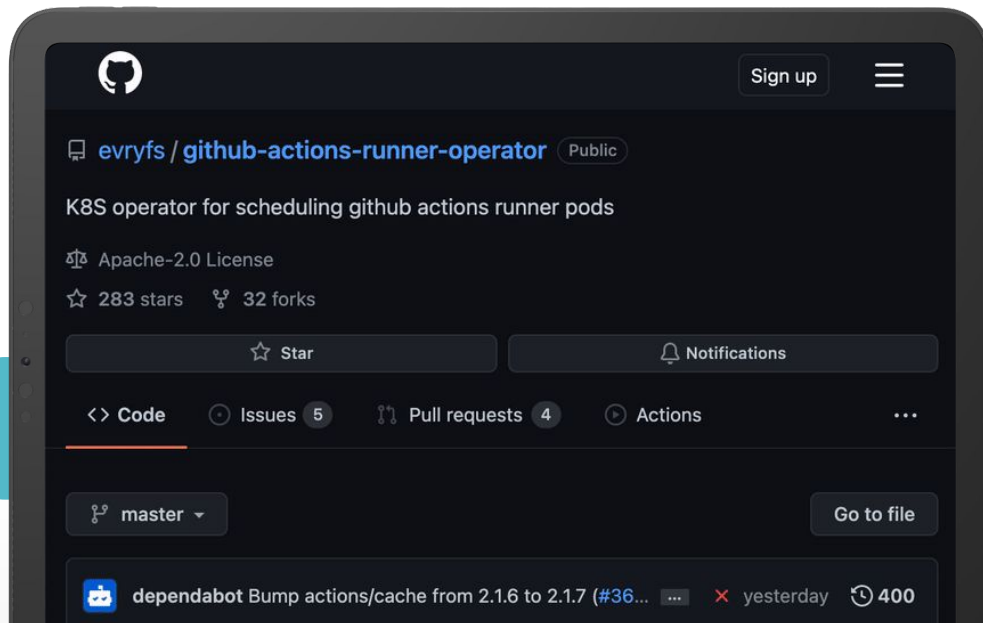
Sign up

evryfs / github-actions-runner-operator Public

K8S operator for scheduling github actions runner pods

Apache-2.0 License

283 stars 32 forks

Star

Notifications

<> Code

Issues 5

Pull requests 4

Actions

...

master

Go to file

dependabot Bump actions/cache from 2.1.6 to 2.1.7 (#36... ... × yesterday 400